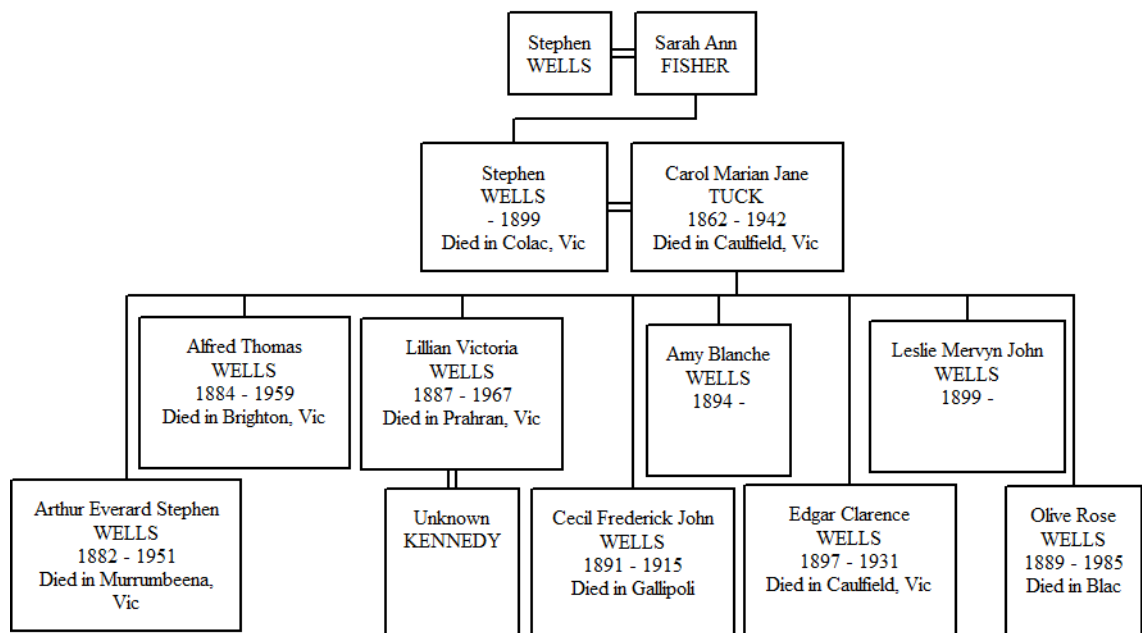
Stephen WELLS

Sarah Ann FISHER

Stephen WELLS - 1899 Died in Colac, Vic

Carol Marian Jane TUCK 1862 - 1942 Died in Caulfield, Vic

Alfred Thomas WELLS 1884 - 1959 Died in Brighton, Vic

Lillian Victoria WELLS 1887 - 1967 Died in Prahran, Vic

Amy Blanche WELLS 1894 -

Leslie Mervyn John WELLS 1899 -

Arthur Everard Stephen WELLS 1882 - 1951 Died in Murrumbeena, Vic

Unknown KENNEDY

Cecil Frederick John WELLS 1891 - 1915 Died in Gallipoli

Edgar Clarence WELLS 1897 - 1931 Died in Caulfield, Vic

Olive Rose WELLS 1889 - 1985 Died in Blac